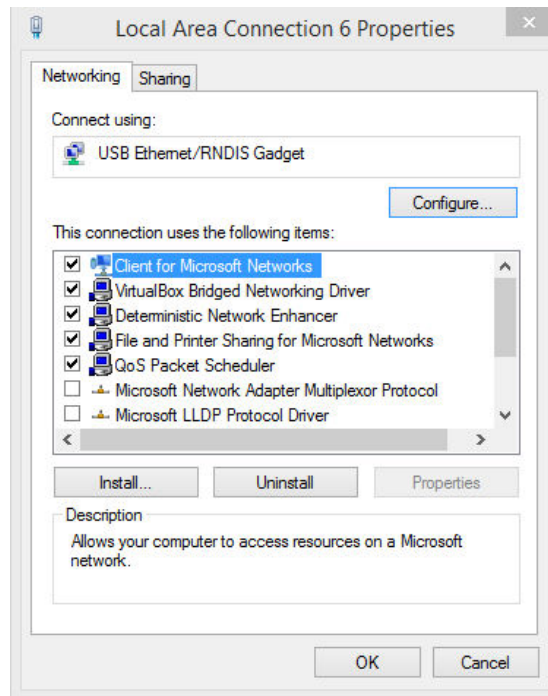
Local Area Connection 6 Properties

Networking Sharing

Connect using:

USB Ethernet/RNDIS Gadget

Configure...

This connection uses the following items:

Client for Microsoft Networks
VirtualBox Bridged Networking Driver
Deterministic Network Enhancer
File and Printer Sharing for Microsoft Networks
QoS Packet Scheduler
Microsoft Network Adapter Multiplexor Protocol
Microsoft LLDP Protocol Driver

Install... Uninstall Properties

Description

Allows your computer to access resources on a Microsoft network.

OK Cancel